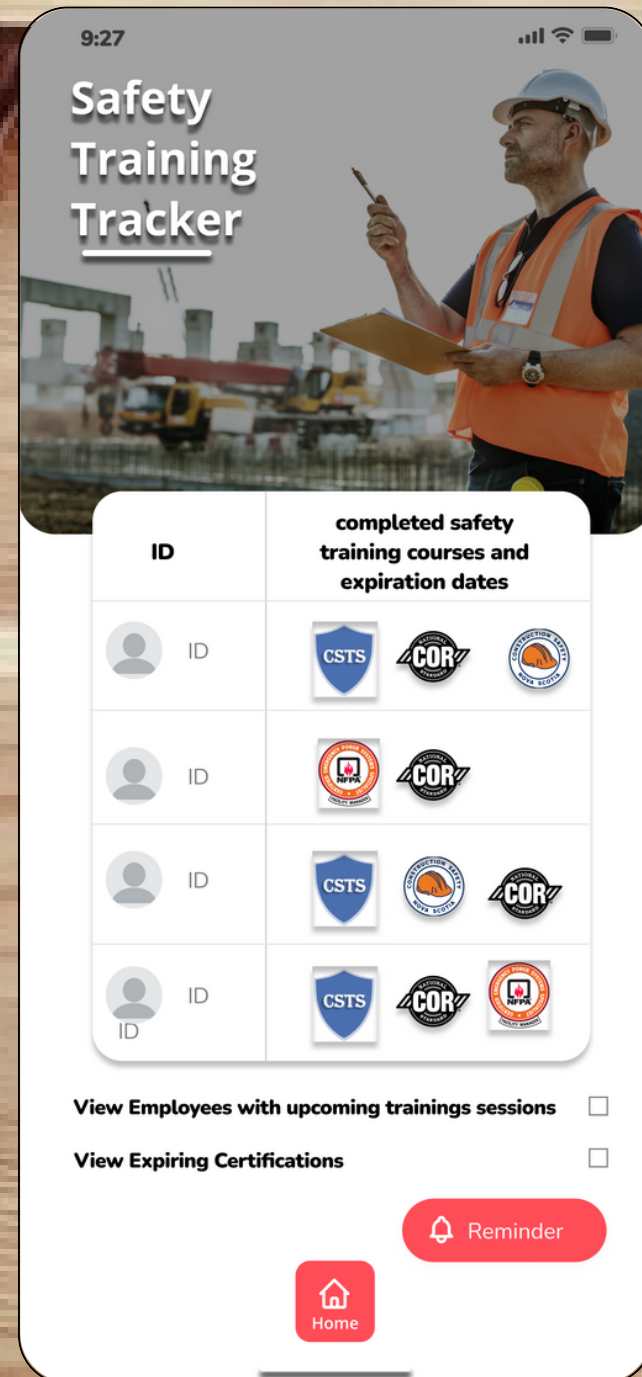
9:27

Safety Training Tracker

| ID | completed safety training courses and expiration dates |
|---|---|
| ID | CSTS COR NATIONAL STANDARD CONSTRUCTION SAFETY NOVA SCOTIA |
| ID | NFPA COR NATIONAL STANDARD |
| ID | CSTS CONSTRUCTION SAFETY NOVA SCOTIA COR NATIONAL STANDARD |
| ID ID | CSTS COR NATIONAL STANDARD NFPA |

View Employees with upcoming trainings sessions

View Expiring Certifications

Reminder

Home